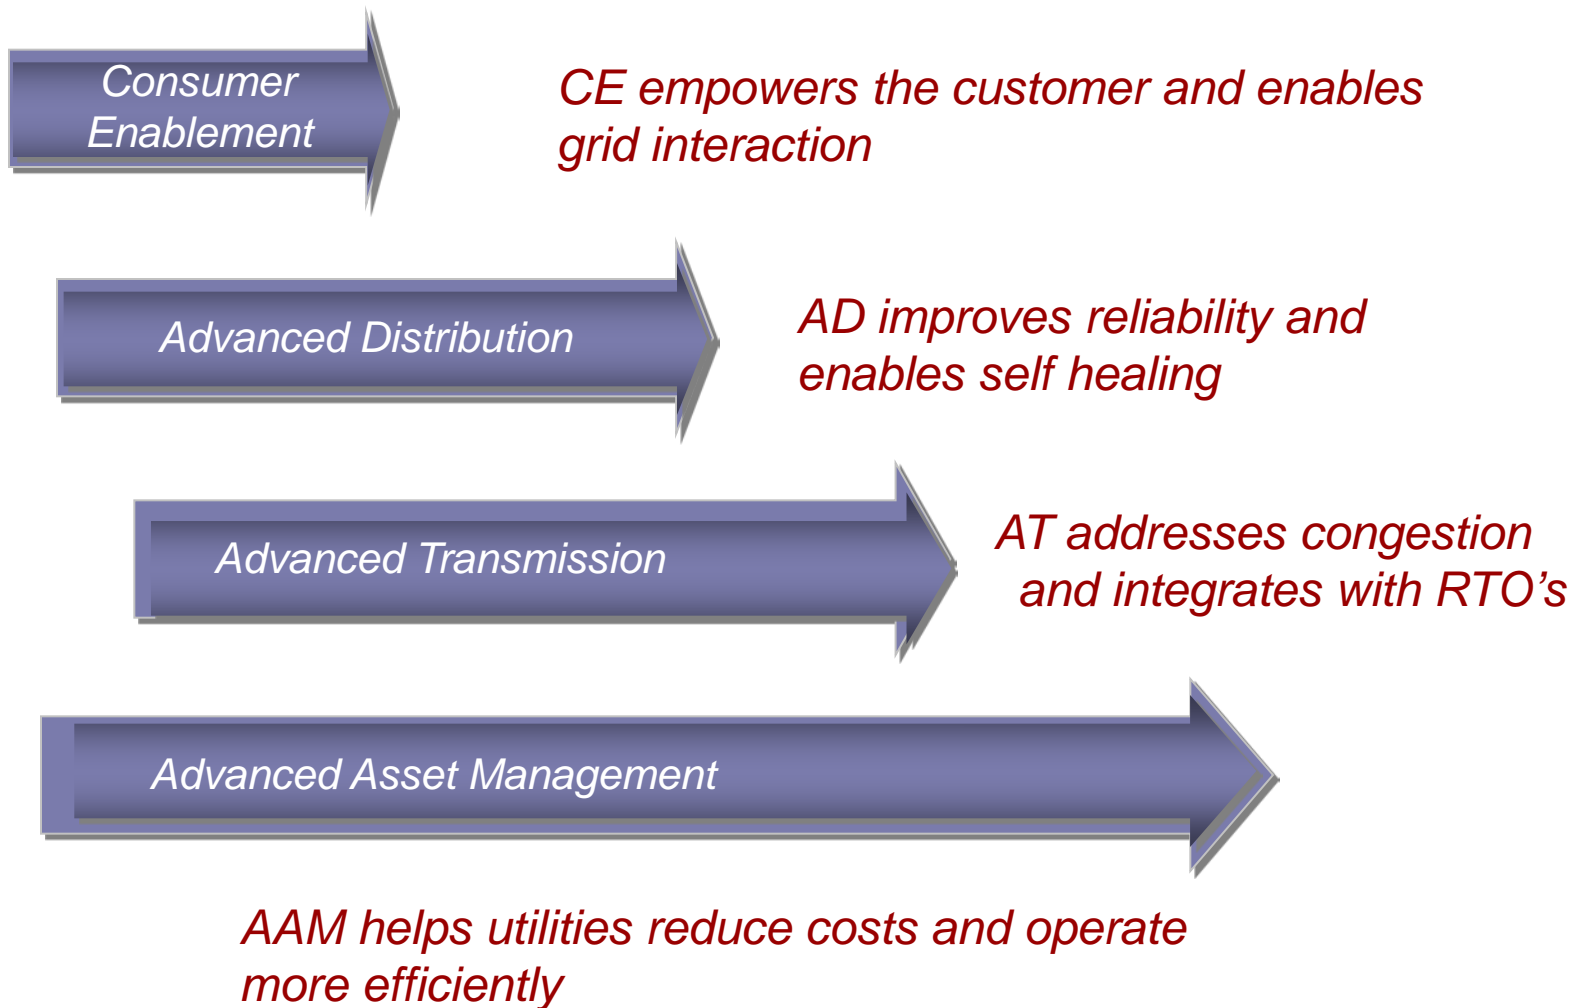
Consumer Enablement

CE empowers the customer and enables grid interaction

Advanced Distribution

AD improves reliability and enables self healing

Advanced Transmission

AT addresses congestion and integrates with RTO’s

Advanced Asset Management

AAM helps utilities reduce costs and operate more efficiently